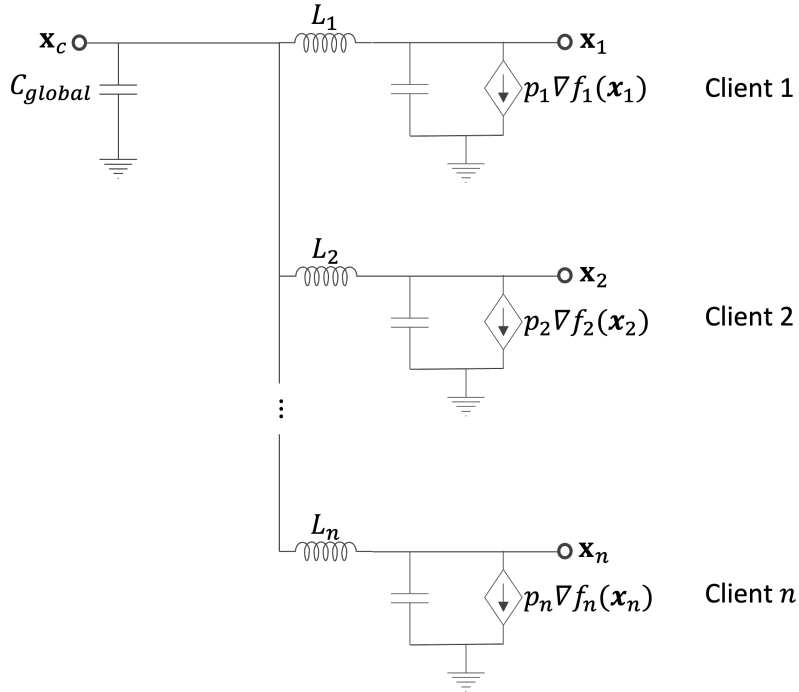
$\mathbf{x}_c$
$C_{global}$
$L_1$
$\mathbf{x}_1$
$p_1 \nabla f_1(\boldsymbol{x}_1)$
Client 1
$L_2$
$\mathbf{x}_2$
$p_2 \nabla f_2(\boldsymbol{x}_2)$
Client 2
$\vdots$
$L_n$
$\mathbf{x}_n$
$p_n \nabla f_n(\boldsymbol{x}_n)$
Client $n$